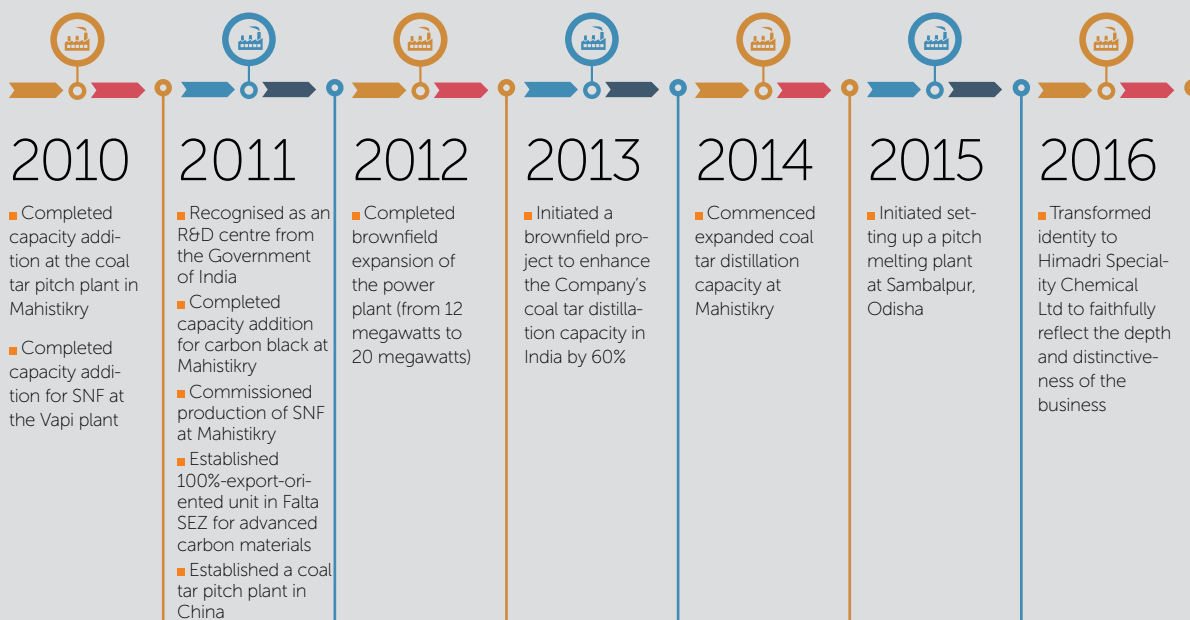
2010

■ Completed capacity addition at the coal tar pitch plant in Mahistikry

■ Completed capacity addition for SNF at the Vapi plant

2011

■ Recognised as an R&D centre from the Government of India

■ Completed capacity addition for carbon black at Mahistikry

■ Commissioned production of SNF at Mahistikry

■ Established 100%-export-oriented unit in Falta SEZ for advanced carbon materials

■ Established a coal tar pitch plant in China

2012

■ Completed brownfield expansion of the power plant (from 12 megawatts to 20 megawatts)

2013

■ Initiated a brownfield project to enhance the Company's coal tar distillation capacity in India by 60%

2014

■ Commenced expanded coal tar distillation capacity at Mahistikry

2015

■ Initiated setting up a pitch melting plant at Sambalpur, Odisha

2016

■ Transformed identity to Himadri Speciality Chemical Ltd to faithfully reflect the depth and distinctiveness of the business